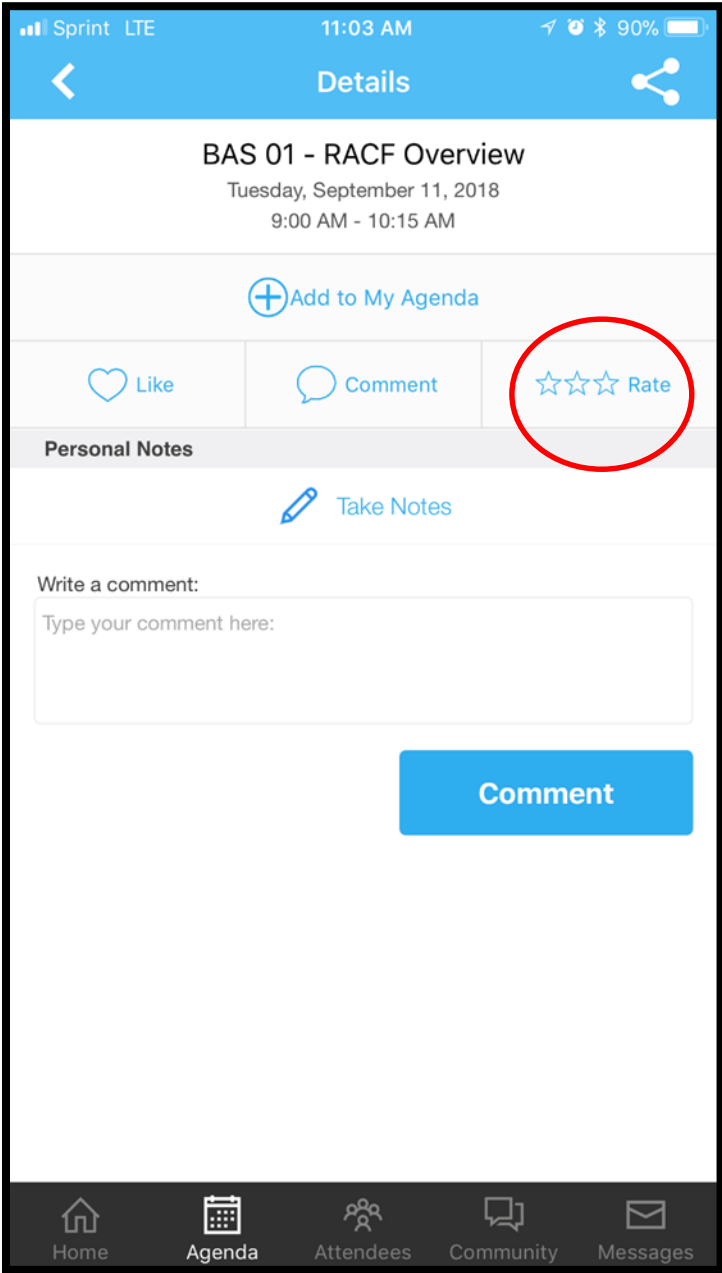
Sprint LTE 11:03 AM 90%

Details

BAS 01 - RACF Overview
Tuesday, September 11, 2018
9:00 AM - 10:15 AM

Add to My Agenda

Like
Comment
Rate

Personal Notes

Take Notes

Write a comment:
Type your comment here:

Comment

Home
Agenda
Attendees
Community
Messages